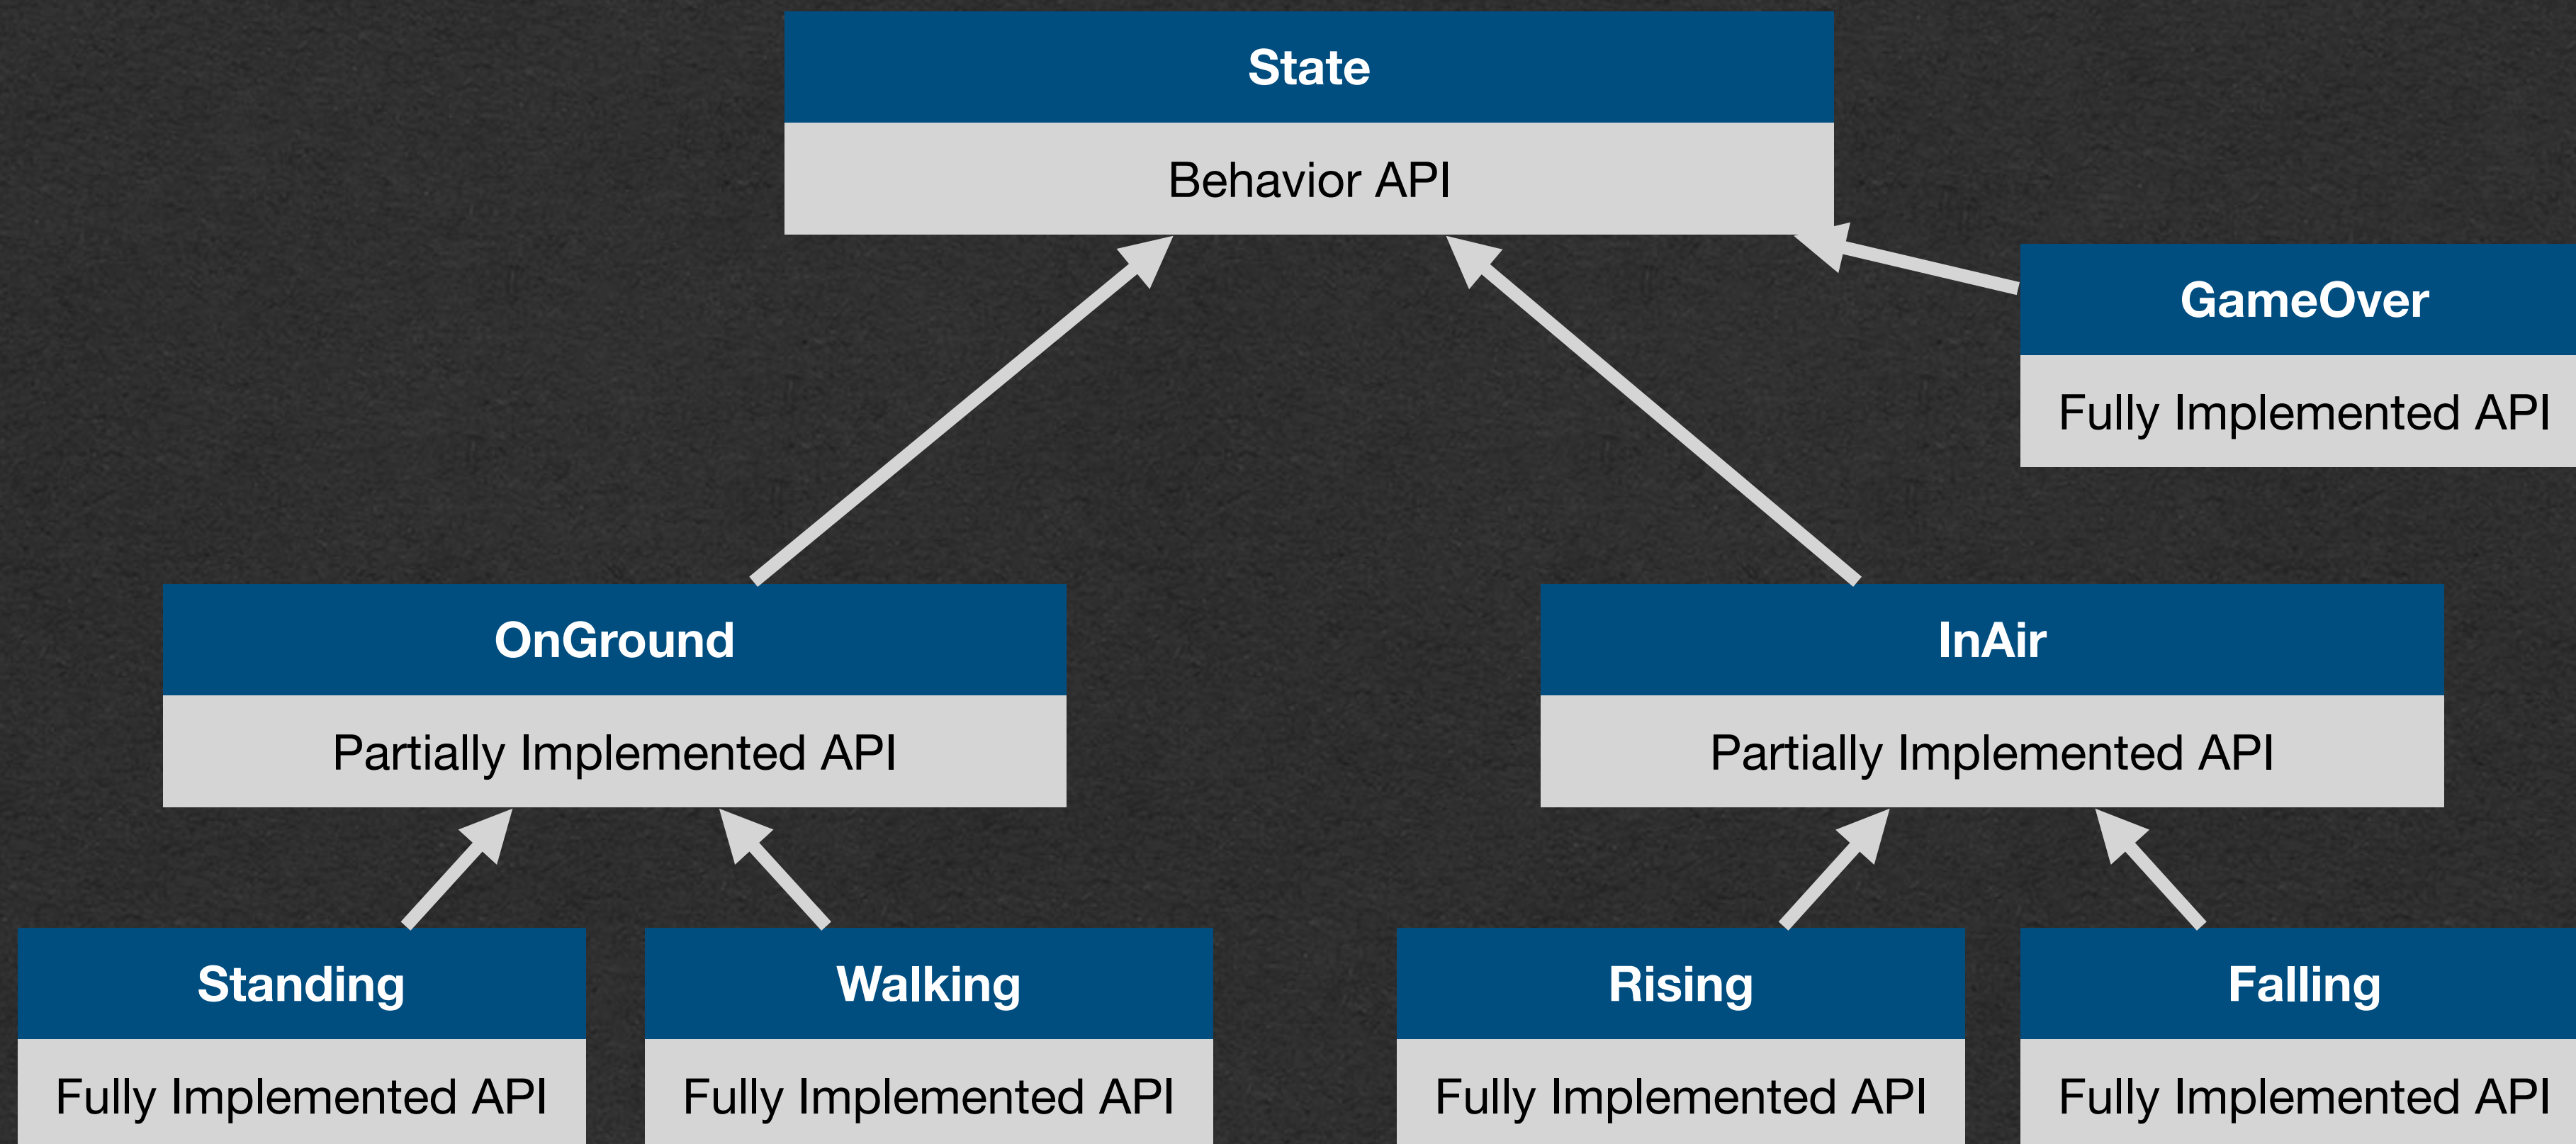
State

Behavior API

GameOver

Fully Implemented API

OnGround

Partially Implemented API

InAir

Partially Implemented API

Standing

Fully Implemented API

Walking

Fully Implemented API

Rising

Fully Implemented API

Falling

Fully Implemented API